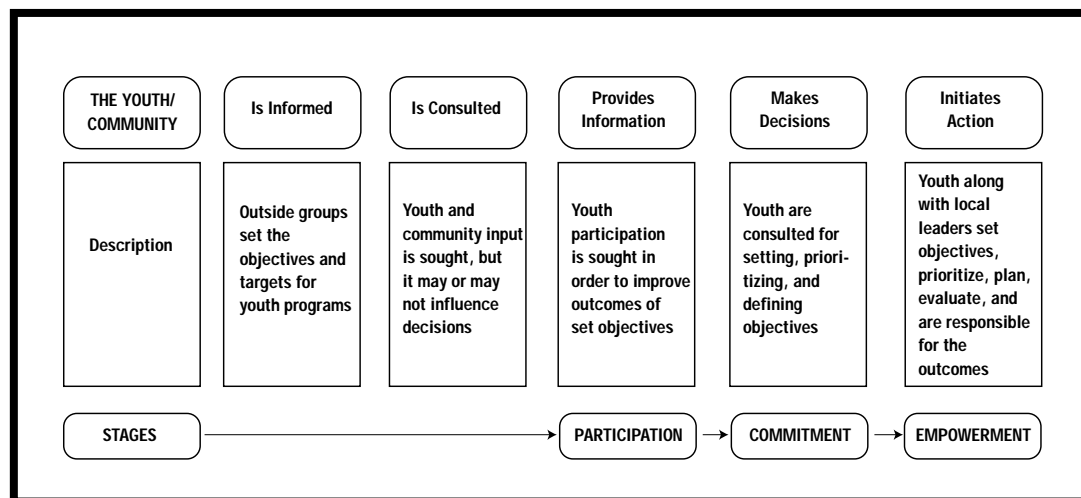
THE YOUTH/ COMMUNITY

Is Informed

Is Consulted

Provides Information

Makes Decisions

Initiates Action

Description

Outside groups set the objectives and targets for youth programs

Youth and community input is sought, but it may or may not influence decisions

Youth participation is sought in order to improve outcomes of set objectives

Youth are consulted for setting, prioritizing, and defining objectives

Youth along with local leaders set objectives, prioritize, plan, evaluate, and are responsible for the outcomes

STAGES

PARTICIPATION

COMMITMENT

EMPOWERMENT